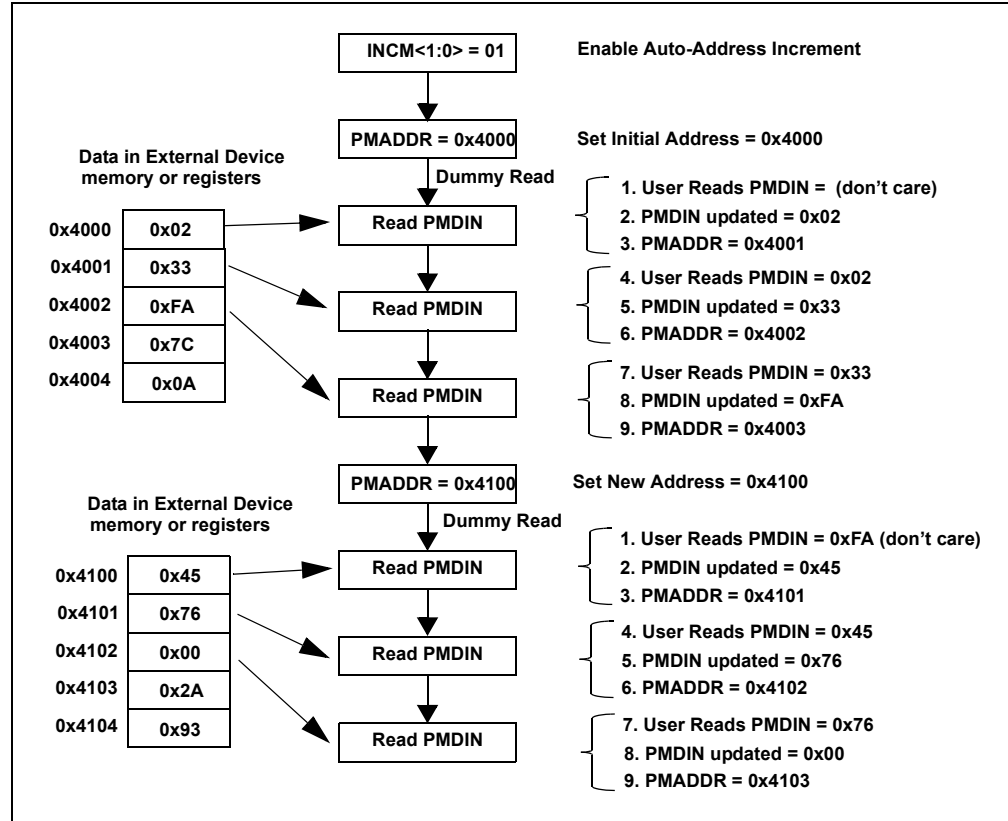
INCM<1:0> = 01

Enable Auto-Address Increment

PMADDR = 0x4000

Set Initial Address = 0x4000

Data in External Device memory or registers

Dummy Read

| | |
|---|---|
| 0x4000 | 0x02 |
| 0x4001 | 0x33 |
| 0x4002 | 0xFA |
| 0x4003 | 0x7C |
| 0x4004 | 0x0A |

Read PMDIN

1. User Reads PMDIN = (don't care)
2. PMDIN updated = 0x02
3. PMADDR = 0x4001

Read PMDIN

4. User Reads PMDIN = 0x02
5. PMDIN updated = 0x33
6. PMADDR = 0x4002

Read PMDIN

7. User Reads PMDIN = 0x33
8. PMDIN updated = 0xFA
9. PMADDR = 0x4003

PMADDR = 0x4100

Set New Address = 0x4100

Data in External Device memory or registers

Dummy Read

| | |
|---|---|
| 0x4100 | 0x45 |
| 0x4101 | 0x76 |
| 0x4102 | 0x00 |
| 0x4103 | 0x2A |
| 0x4104 | 0x93 |

Read PMDIN

1. User Reads PMDIN = 0xFA (don't care)
2. PMDIN updated = 0x45
3. PMADDR = 0x4101

Read PMDIN

4. User Reads PMDIN = 0x45
5. PMDIN updated = 0x76
6. PMADDR = 0x4102

Read PMDIN

7. User Reads PMDIN = 0x76
8. PMDIN updated = 0x00
9. PMADDR = 0x4103